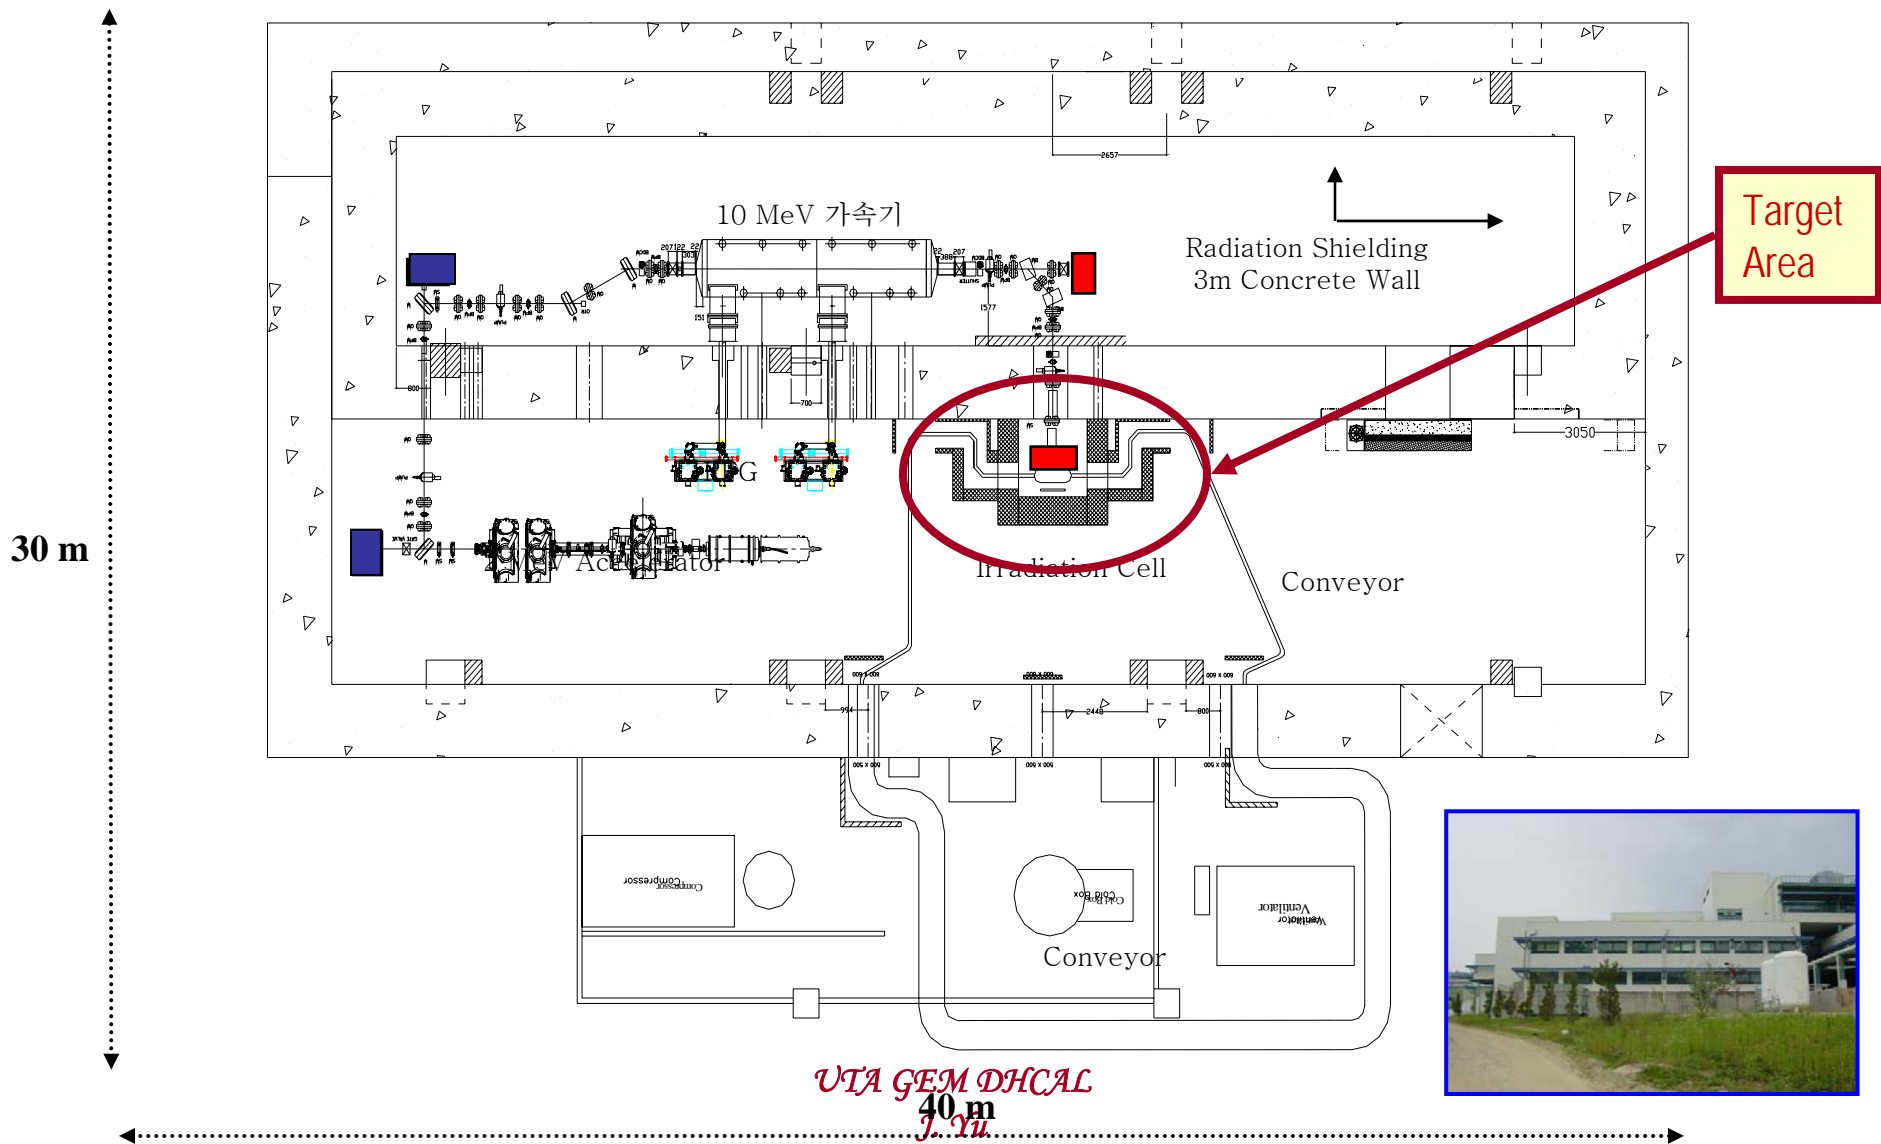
30 m

10 MeV 가속기

Radiation Shielding
3m Concrete Wall

Target Area

2657

3050

G

2 MeV Accelerator

Irradiation Cell

Conveyor

Compressor

Cold Box

Ventilator

Conveyor

UTA GEM DHCAL
J. Yu

40 m